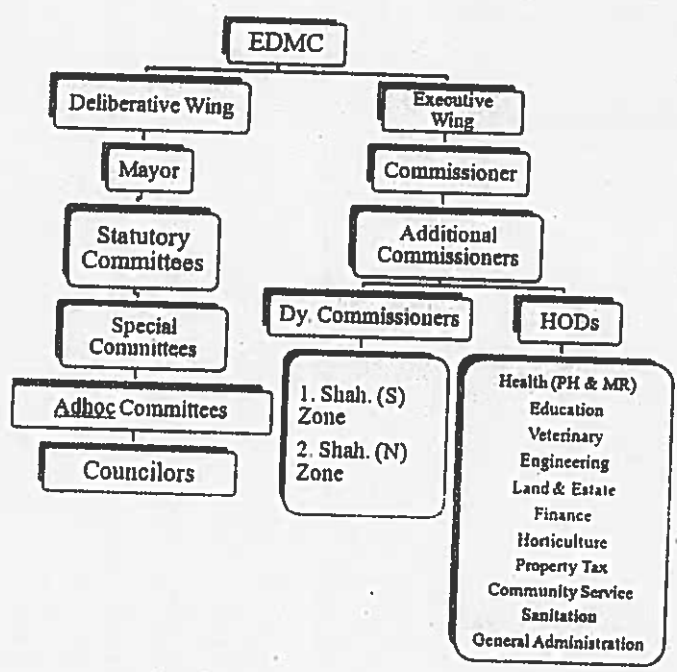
EDMC

Deliberative Wing

Mayor

Statutory Committees

Special Committees

Adhoc Committees

Councilors

Executive Wing

Commissioner

Additional Commissioners

Dy. Commissioners

1. Shah. (S) Zone
2. Shah. (N) Zone

HODs

Health (PH & MR)
Education
Veterinary
Engineering
Land & Estate
Finance
Horticulture
Property Tax
Community Service
Sanitation
General Administration